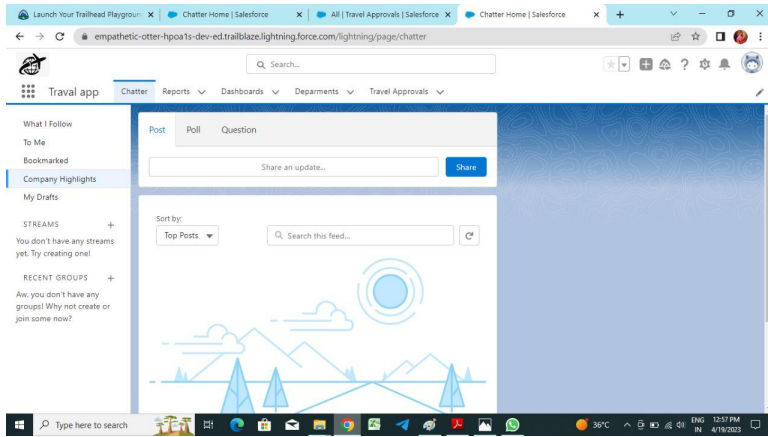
Launch Your Trailhead Playgroun ×
Chatter Home | Salesforce ×
All | Travel Approvals | Salesforce ×
Chatter Home | Salesforce ×
+

empathetic-otter-hpoa1s-dev-ed.trailblaze.lightning.force.com/lightning/page/chatter

Search...

Traval app
Chatter
Reports
Dashboards
Deparments
Travel Approvals

What I Follow
To Me
Bookmarked
Company Highlights
My Drafts

STREAMS
You don't have any streams yet. Try creating one!

RECENT GROUPS
Aw, you don't have any groups! Why not create or join some now?

Post
Poll
Question

Share an update...
Share

Sort by:
Top Posts
Search this feed...

Type here to search
36°C
ENG IN
12:57 PM 4/19/2023